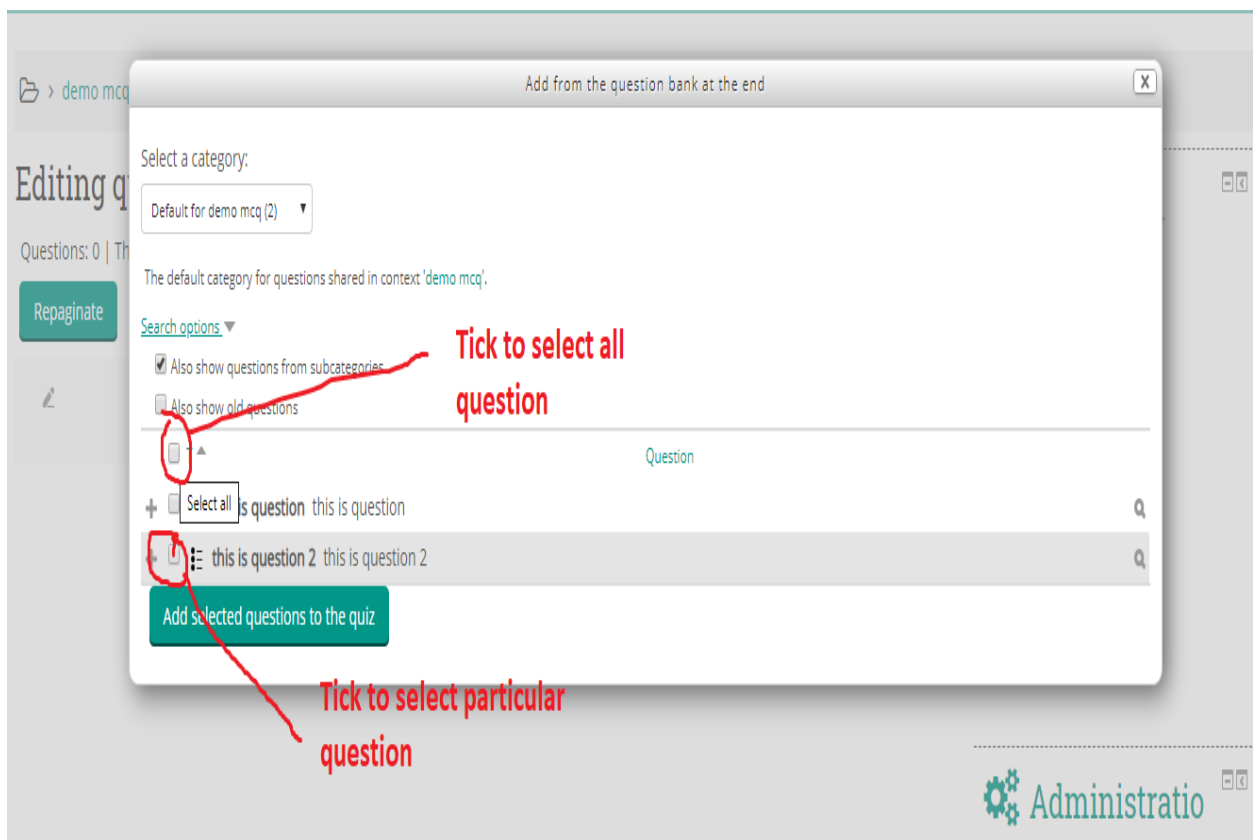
demo mcq

Editing q

Questions: 0 | Th

Repaginate

Add from the question bank at the end

X

Select a category:

Default for demo mcq (2)

The default category for questions shared in context 'demo mcq'.

Search options

Also show questions from subcategories

Also show old questions

Tick to select all question

Question

Select all

is question this is question

this is question 2 this is question 2

Add selected questions to the quiz

Tick to select particular question

Administratio